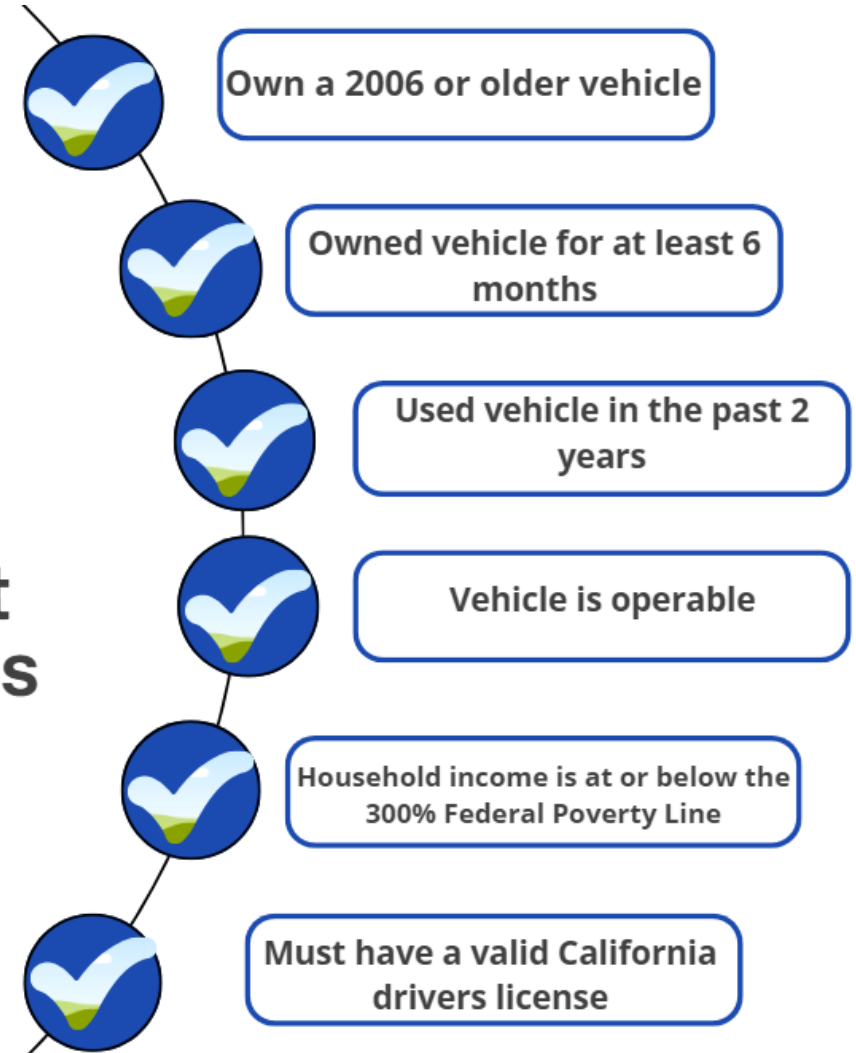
t
s

Own a 2006 or older vehicle

Owned vehicle for at least 6 months

Used vehicle in the past 2 years

Vehicle is operable

Household income is at or below the 300% Federal Poverty Line

Must have a valid California drivers license